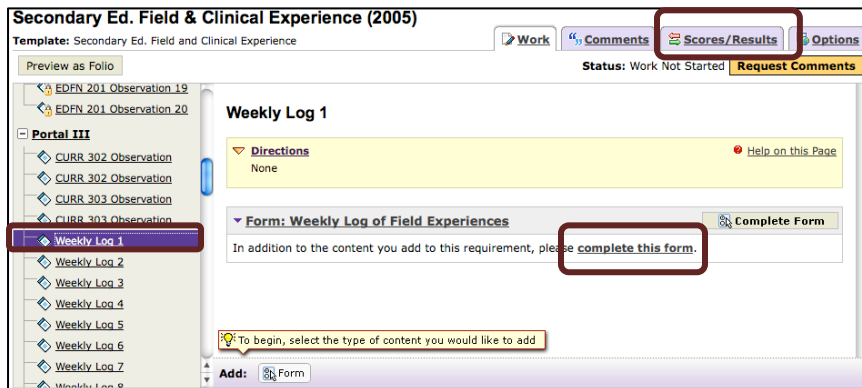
Secondary Ed. Field & Clinical Experience (2005)
Template: Secondary Ed. Field and Clinical Experience

Work | Comments | Scores/Results | Options

Preview as Folio

Status: Work Not Started | Request Comments

EDFN 201 Observation 19
EDFN 201 Observation 20
Portal III
CURR 302 Observation
CURR 302 Observation
CURR 303 Observation
CURR 303 Observation
Weekly Log 1
Weekly Log 2
Weekly Log 3
Weekly Log 4
Weekly Log 5
Weekly Log 6
Weekly Log 7
Weekly Log 8

Weekly Log 1

Directions
None

Help on this Page

Form: Weekly Log of Field Experiences

Complete Form

In addition to the content you add to this requirement, please complete this form.

To begin, select the type of content you would like to add

Add: Form